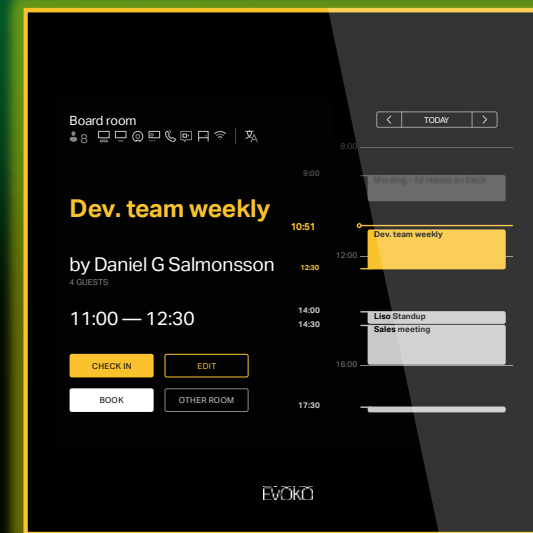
Board room
8

Dev. team weekly

by Daniel G Salmonsson
4 GUESTS

11:00 — 12:30

CHECK IN
EDIT
BOOK
OTHER ROOM

EVOKO

TODAY

8:00
9:00
Morning - All Hands on Deck
10:51
Dev. team weekly
12:00
12:30
14:00
Liso Standup
14:30
Sales meeting
16:00
17:30